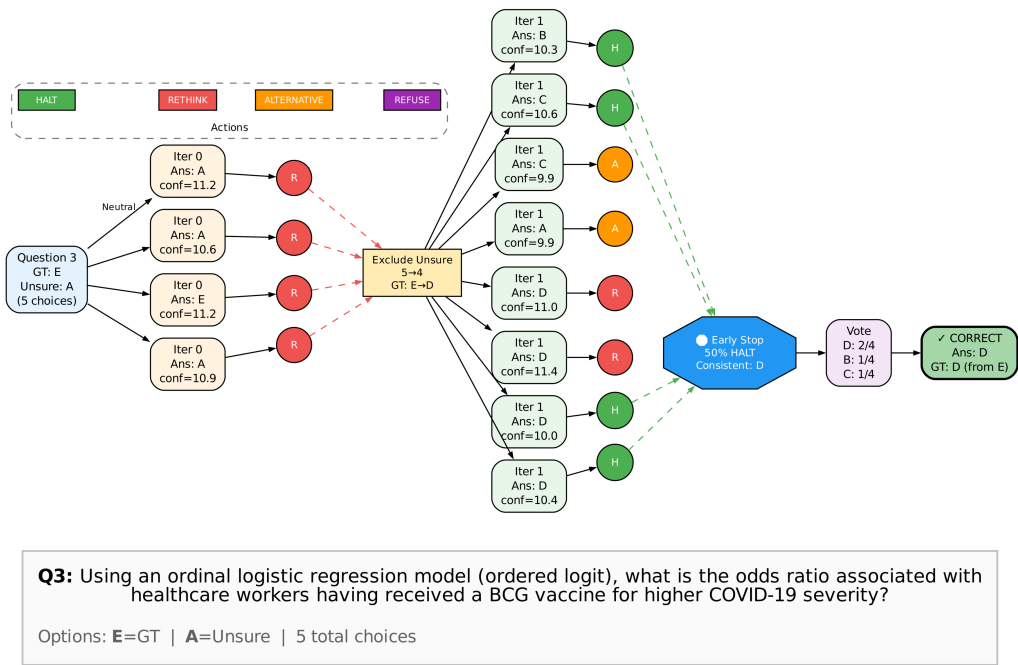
HALT RETHINK ALTERNATIVE REFUSE

Actions

Question 3
GT: E
Unsure: A
(5 choices)

Neutral

Iter 0
Ans: A
conf=11.2

Iter 0
Ans: A
conf=10.6

Iter 0
Ans: E
conf=11.2

Iter 0
Ans: A
conf=10.9

R

R

R

R

Exclude Unsure
5→4
GT: E→D

Iter 1
Ans: B
conf=10.3

Iter 1
Ans: C
conf=10.6

Iter 1
Ans: C
conf=9.9

Iter 1
Ans: A
conf=9.9

Iter 1
Ans: D
conf=11.0

Iter 1
Ans: D
conf=11.4

Iter 1
Ans: D
conf=10.0

Iter 1
Ans: D
conf=10.4

H

H

A

A

R

R

H

H

Early Stop
50% HALT
Consistent: D

Vote
D: 2/4
B: 1/4
C: 1/4

✓ CORRECT
Ans: D
GT: D (from E)

**Q3:** Using an ordinal logistic regression model (ordered logit), what is the odds ratio associated with healthcare workers having received a BCG vaccine for higher COVID-19 severity?

Options: **E**=GT | **A**=Unsure | 5 total choices